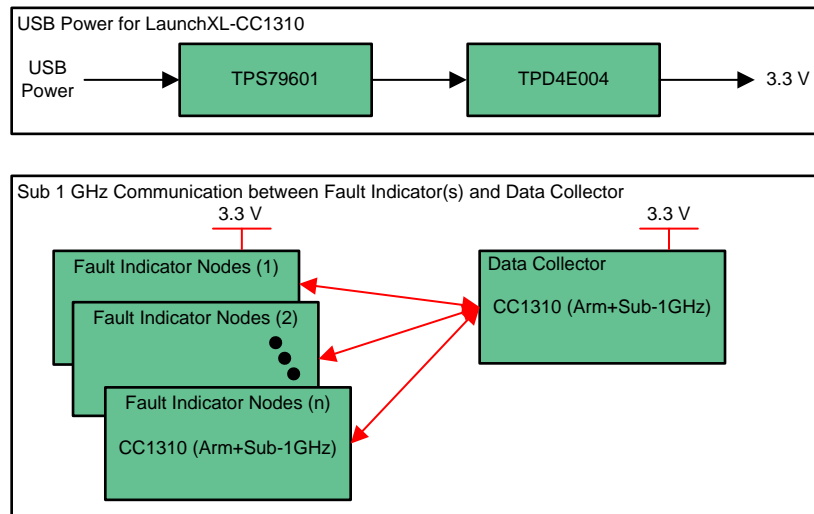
USB Power for LaunchXL-CC1310

USB Power

TPS79601

TPD4E004

3.3 V

Sub 1 GHz Communication between Fault Indicator(s) and Data Collector

3.3 V

3.3 V

Fault Indicator Nodes (1)

Fault Indicator Nodes (2)

Fault Indicator Nodes (n)

CC1310 (Arm+Sub-1GHz)

Data Collector

CC1310 (Arm+Sub-1GHz)